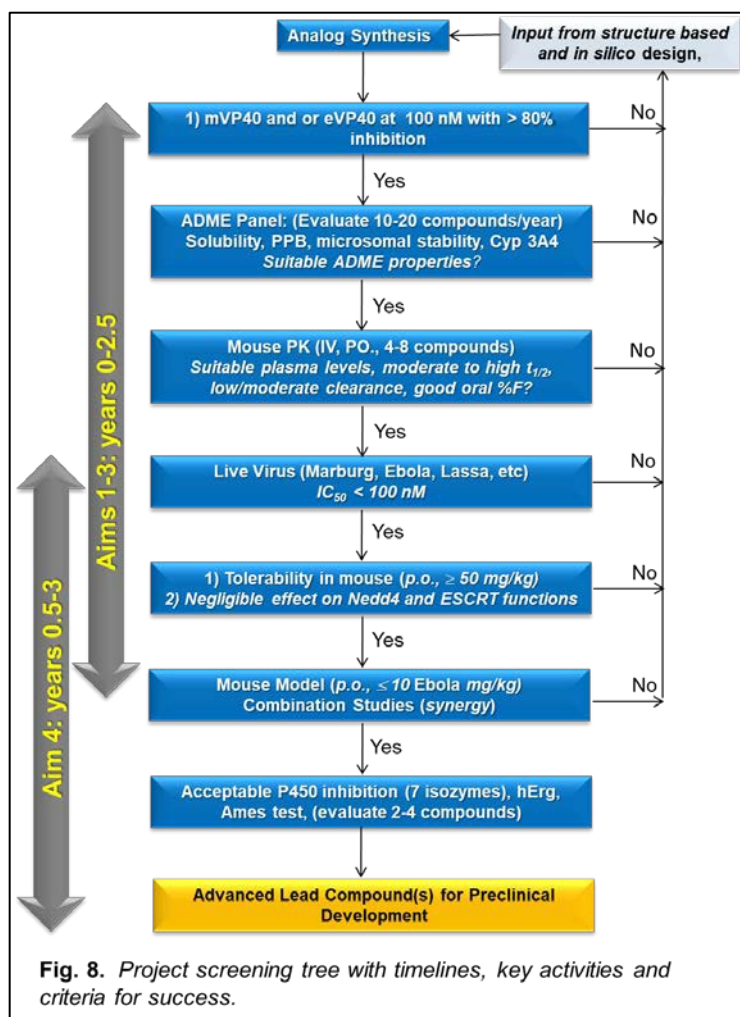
Analog Synthesis

Input from structure based and in silico design,

Aims 1-3: years 0-2.5

Aim 4: years 0.5-3

1) mVP40 and or eVP40 at 100 nM with > 80% inhibition

No

Yes

ADME Panel: (Evaluate 10-20 compounds/year) Solubility, PPB, microsomal stability, Cyp 3A4 Suitable ADME properties?

No

Yes

Mouse PK (IV, PO., 4-8 compounds) Suitable plasma levels, moderate to high $t_{1/2}$, low/moderate clearance, good oral %F?

No

Yes

Live Virus (Marburg, Ebola, Lassa, etc) $IC_{50}$ < 100 nM

No

Yes

1) Tolerability in mouse (p.o., ≥ 50 mg/kg) 2) Negligible effect on Nedd4 and ESCRT functions

No

Yes

Mouse Model (p.o., ≤ 10 Ebola mg/kg) Combination Studies (synergy)

No

Yes

Acceptable P450 inhibition (7 isozymes), hErg, Ames test, (evaluate 2-4 compounds)

Advanced Lead Compound(s) for Preclinical Development

Fig. 8. Project screening tree with timelines, key activities and criteria for success.